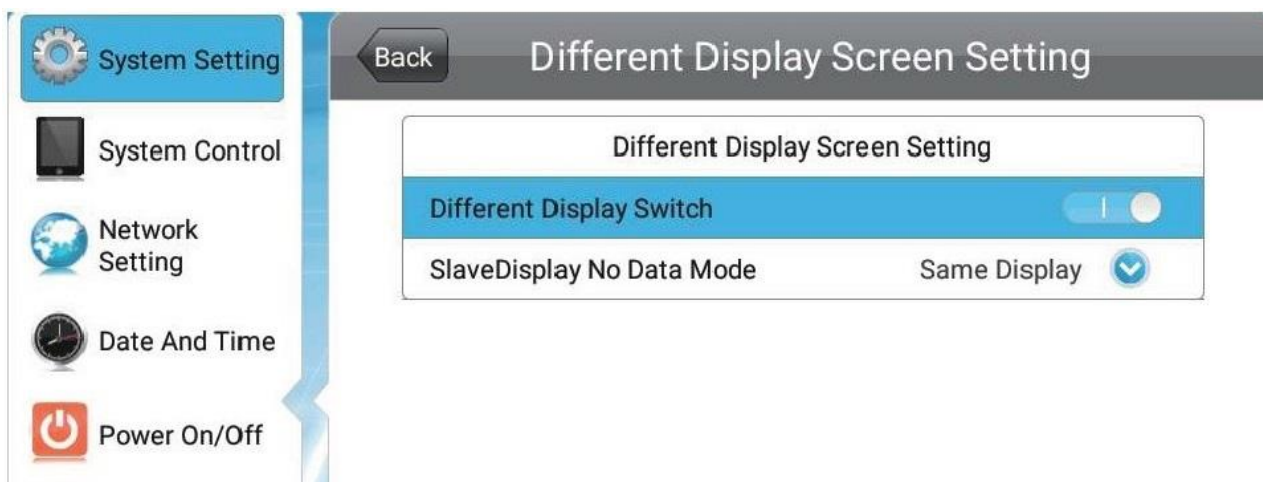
System Setting

System Control

Network Setting

Date And Time

Power On/Off

Back

Different Display Screen Setting

Different Display Screen Setting

Different Display Switch

SlaveDisplay No Data Mode

Same Display